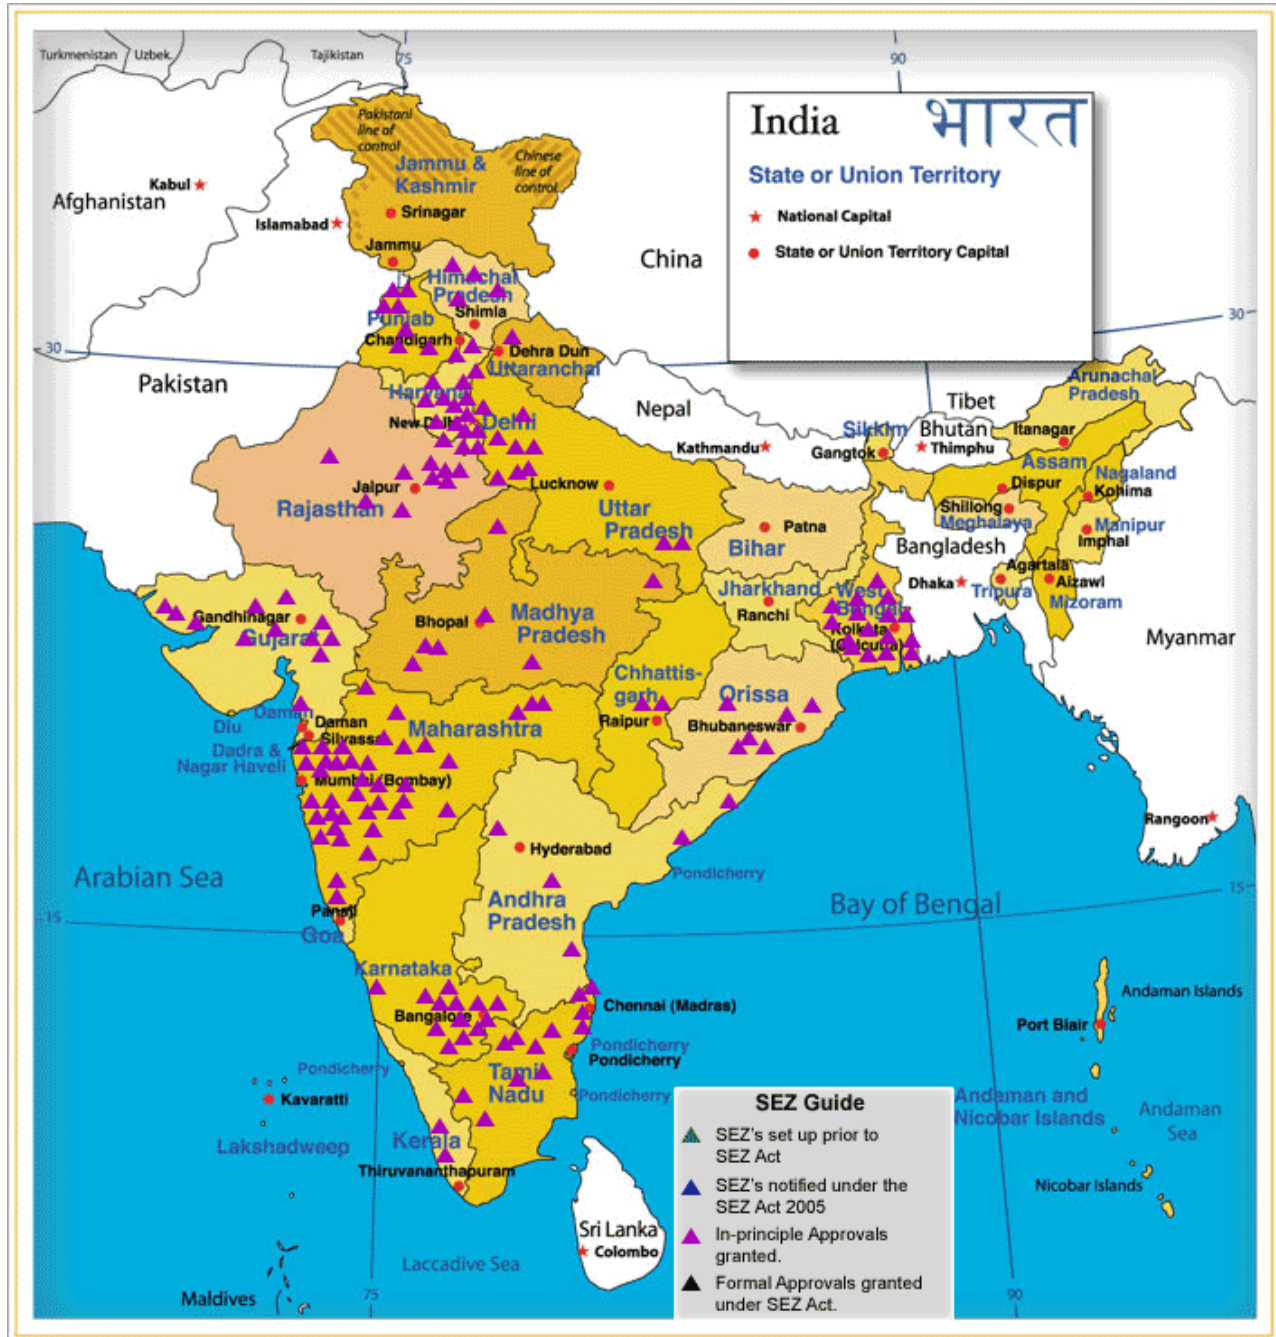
Turkmenistan Uzbek. Tajikistan 75 90

India भारत
State or Union Territory
National Capital
State or Union Territory Capital

Pakistani line of control
Jammu & Kashmir
Chinese line of control
Kabul
Afghanistan
Islamabad
Srinagar
Jammu
China
Himachal Pradesh
Shimla
Punjab
Chandigarh
Dehra Dun
Uttaranchal
30
30
Pakistan
Haryana
New Delhi
Delhi
Nepal
Tibet
Sikkim
Bhutan
Arunachal Pradesh
Itanagar
Kathmandu
Gangtok
Thimphu
Assam
Nagaland
Dispur
Kohima
Jaipur
Lucknow
Rajasthan
Uttar Pradesh
Patna
Shillong
Meghalaya
Manipur
Imphal
Bihar
Bangladesh
Agartala
Aizawl
Dhaka
Tripura
Mizoram
Jharkhand
West Bengal
Ranchi
Gandhinagar
Gujarat
Bhopal
Madhya Pradesh
Kolkata (Calcutta)
Myanmar
Chhattisgarh
Orissa
Diu
Daman
Daman
Silvassa
Raipur
Bhubaneswar
Maharashtra
Dadra & Nagar Haveli
Mumbai (Bombay)
Rangoon
Hyderabad
Pondicherry
Arabian Sea
Bay of Bengal
15
15
Andhra Pradesh
Panaji
Goa
Karnataka
Andaman Islands
Chennai (Madras)
Port Blair
Bangalore
Pondicherry
Pondicherry
Pondicherry
Kavaratti
Tamil Nadu
Pondicherry
Andaman and Nicobar Islands
Andaman Sea
Lakshadweep
Kerala
Thiruvananthapuram
Nicobar Islands
Sri Lanka
Colombo
Laccadive Sea
Maldives
75
90

SEZ Guide
SEZ's set up prior to SEZ Act
SEZ's notified under the SEZ Act 2005
In-principle Approvals granted.
Formal Approvals granted under SEZ Act.